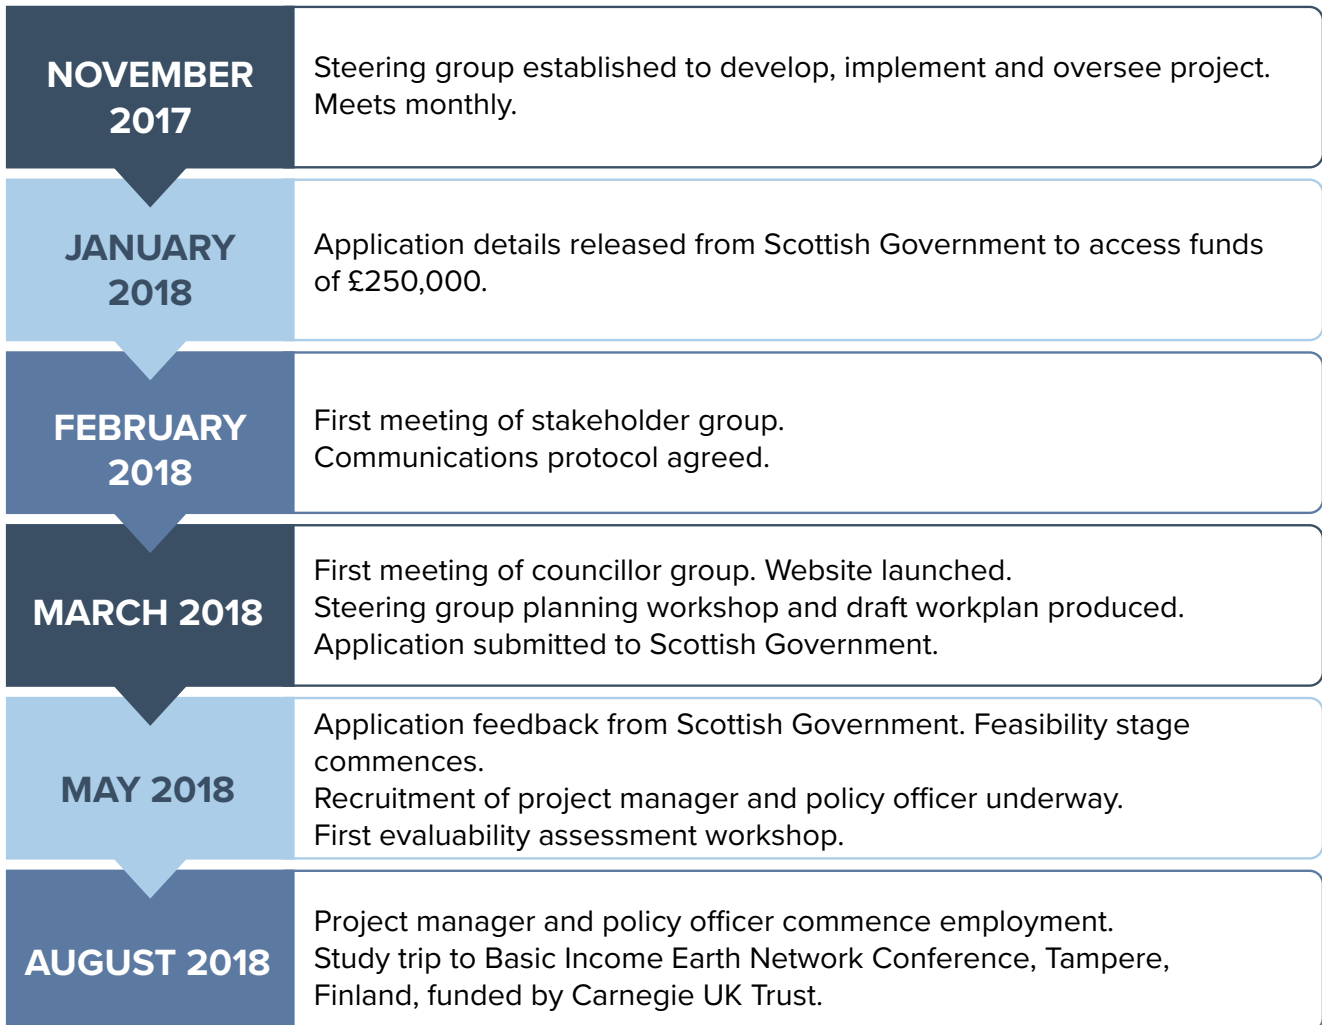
NOVEMBER 2017

Steering group established to develop, implement and oversee project. Meets monthly.

JANUARY 2018

Application details released from Scottish Government to access funds of £250,000.

FEBRUARY 2018

First meeting of stakeholder group.
Communications protocol agreed.

MARCH 2018

First meeting of councillor group. Website launched.
Steering group planning workshop and draft workplan produced.
Application submitted to Scottish Government.

MAY 2018

Application feedback from Scottish Government. Feasibility stage commences.
Recruitment of project manager and policy officer underway.
First evaluability assessment workshop.

AUGUST 2018

Project manager and policy officer commence employment.
Study trip to Basic Income Earth Network Conference, Tampere, Finland, funded by Carnegie UK Trust.